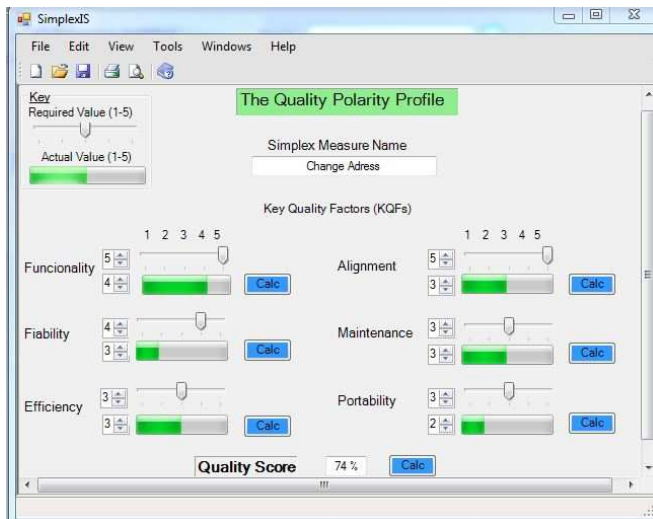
SimplexIS

File Edit View Tools Windows Help

Key
Required Value (1-5)
Actual Value (1-5)

The Quality Polarity Profile

Simplex Measure Name
Change Adress

Key Quality Factors (KQFs)

1 2 3 4 5

Funcionality 5
4
Calc

Fiability 4
3
Calc

Efficiency 3
3
Calc

1 2 3 4 5

Alignment 5
3
Calc

Maintenance 3
3
Calc

Portability 3
2
Calc

Quality Score 74 % Calc